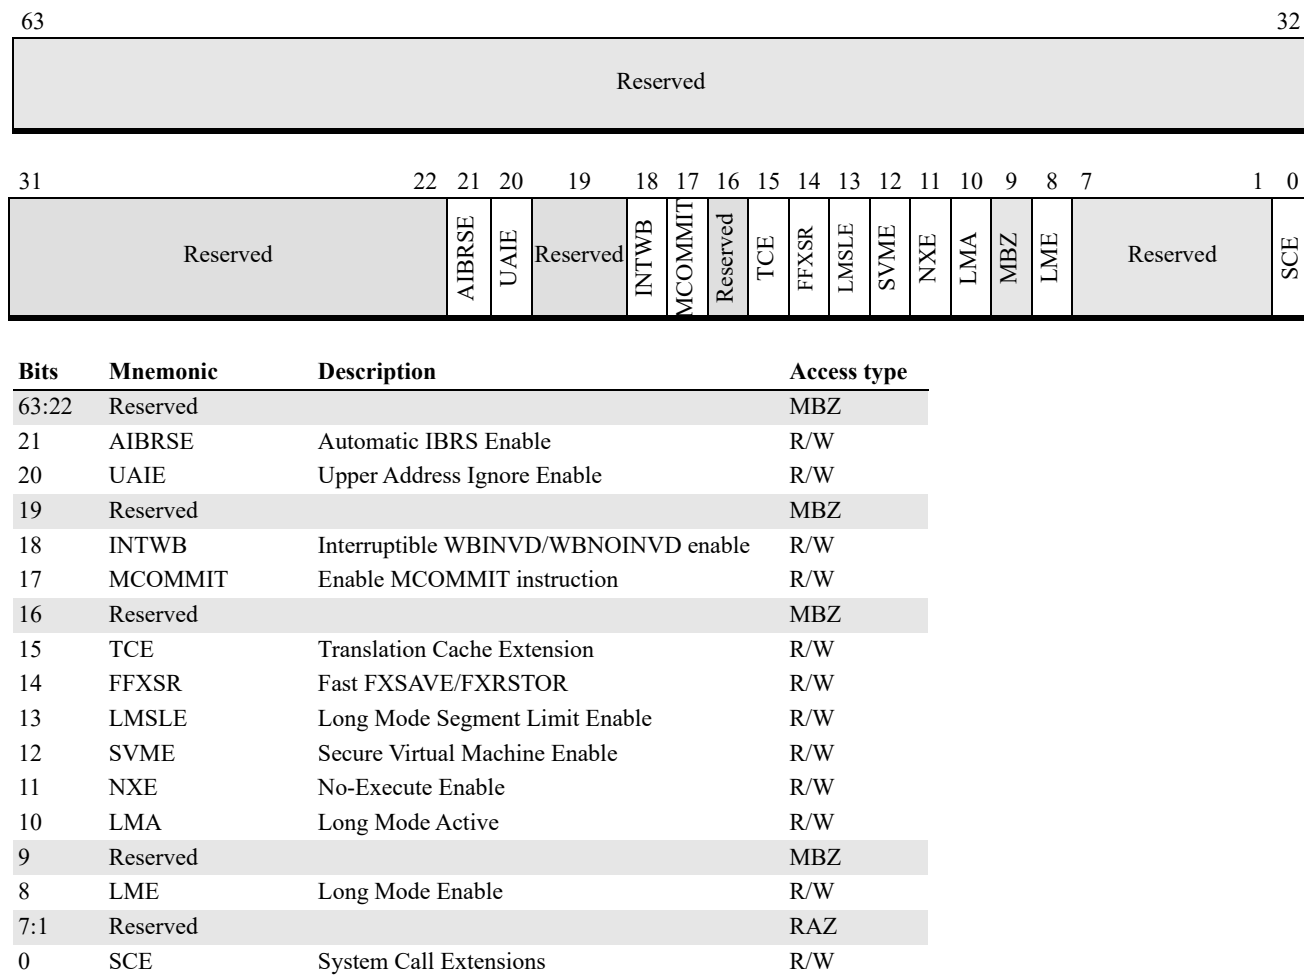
63 32

Reserved

31 22 21 20 19 18 17 16 15 14 13 12 11 10 9 8 7 1 0

Reserved AIBRSE UAIE Reserved INTWB MCOMMIT Reserved TCE FFXSR LMSLE SVME NXE LMA MBZ LME Reserved SCE

| Bits | Mnemonic | Description | Access type |
|---|---|---|---|
| 63:22 | Reserved | | MBZ |
| 21 | AIBRSE | Automatic IBRS Enable | R/W |
| 20 | UAIE | Upper Address Ignore Enable | R/W |
| 19 | Reserved | | MBZ |
| 18 | INTWB | Interruptible WBINVD/WBNOINVD enable | R/W |
| 17 | MCOMMIT | Enable MCOMMIT instruction | R/W |
| 16 | Reserved | | MBZ |
| 15 | TCE | Translation Cache Extension | R/W |
| 14 | FFXSR | Fast FXSAVE/FXRSTOR | R/W |
| 13 | LMSLE | Long Mode Segment Limit Enable | R/W |
| 12 | SVME | Secure Virtual Machine Enable | R/W |
| 11 | NXE | No-Execute Enable | R/W |
| 10 | LMA | Long Mode Active | R/W |
| 9 | Reserved | | MBZ |
| 8 | LME | Long Mode Enable | R/W |
| 7:1 | Reserved | | RAZ |
| 0 | SCE | System Call Extensions | R/W |